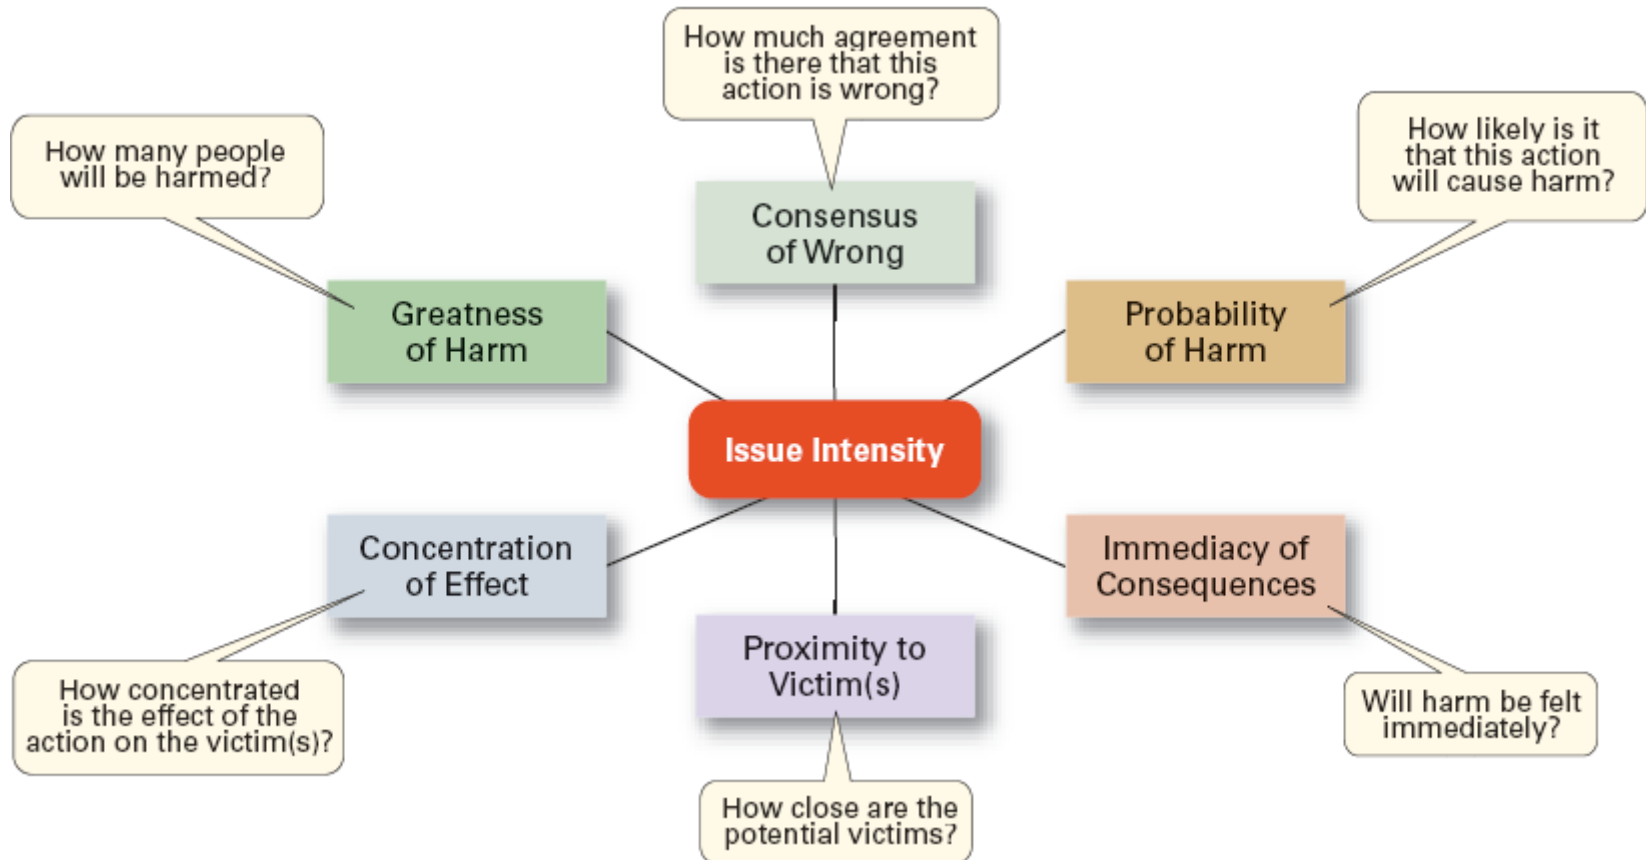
How much agreement is there that this action is wrong?

How many people will be harmed?

How likely is it that this action will cause harm?

Consensus of Wrong

Greatness of Harm

Probability of Harm

Issue Intensity

Concentration of Effect

Immediacy of Consequences

Proximity to Victim(s)

How concentrated is the effect of the action on the victim(s)?

Will harm be felt immediately?

How close are the potential victims?